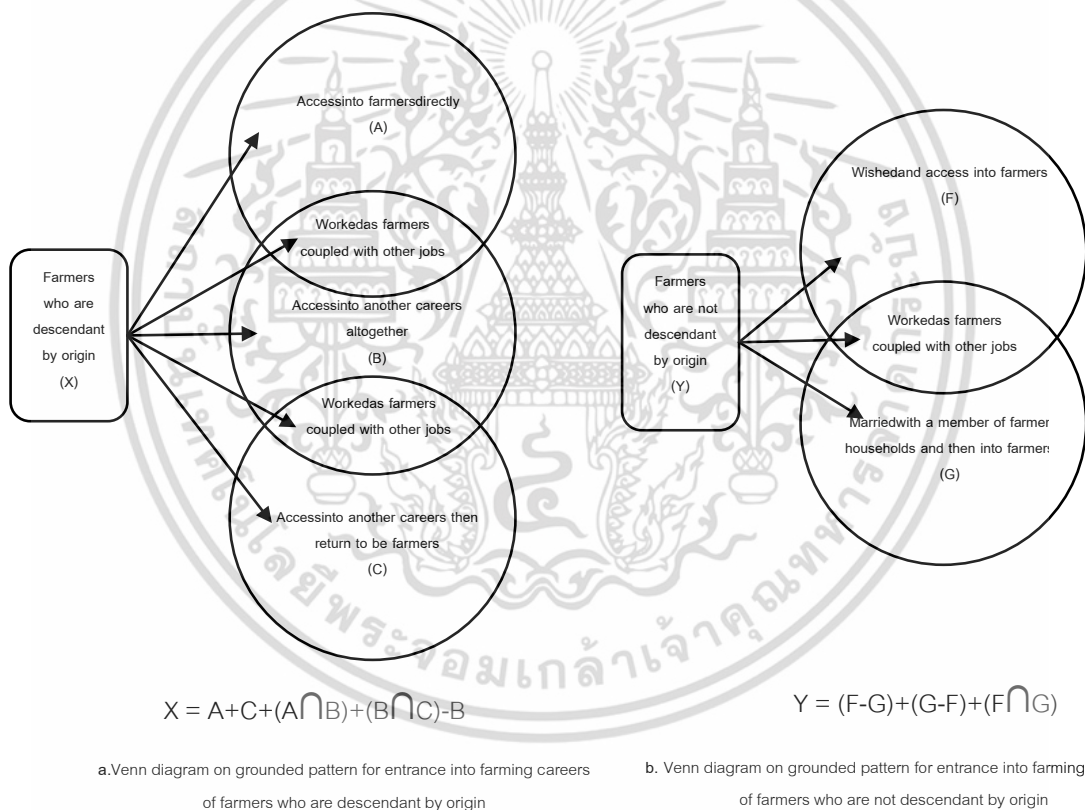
Accessinto farmersdirectly
(A)

Workedas farmers
coupled with other jobs

Accessinto another careers
altogether
(B)

Workedas farmers
coupled with other jobs

Accessinto another careers then
return to be farmers
(C)

Farmers
who are
descendant
by origin
(X)

Wishedand access into farmers
(F)

Farmers
who are not
descendant
by origin
(Y)

Workedas farmers
coupled with other jobs

Marriedwith a member of farmer
households and then into farmer
(G)

มหาวิทยาลัยพระจอมเกล้าเจ้าคุณทหาร

$X = A+C+(A\cap B)+(B\cap C)-B$

$Y = (F-G)+(G-F)+(F\cap G)$

a.Venn diagram on grounded pattern for entrance into farming careers of farmers who are descendant by origin

b. Venn diagram on grounded pattern for entrance into farming of farmers who are not descendant by origin